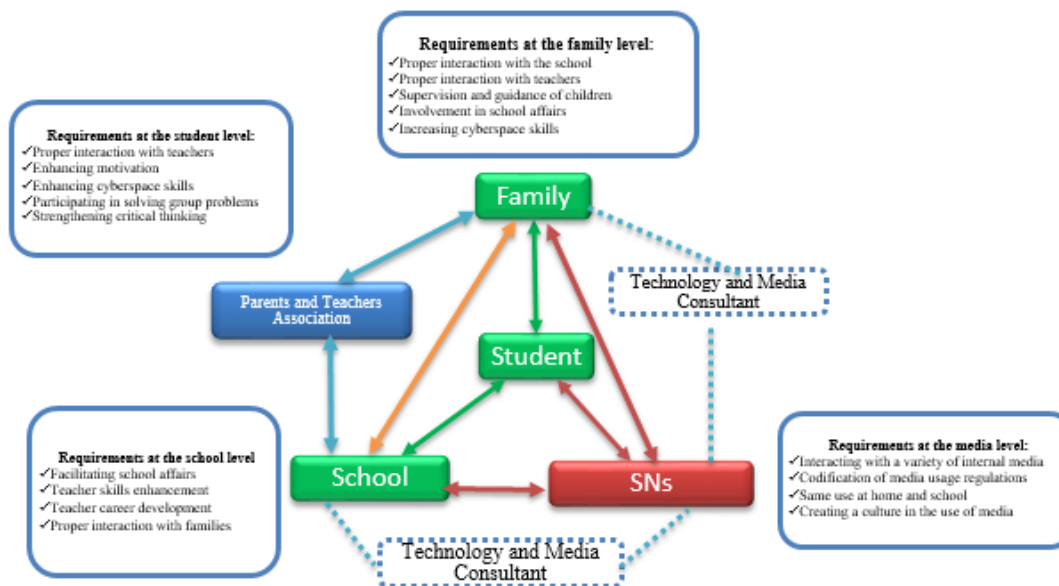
Requirements at the family level:
✓Proper interaction with the school
✓Proper interaction with teachers
✓Supervision and guidance of children
✓Involvement in school affairs
✓Increasing cyberspace skills

Requirements at the student level:
✓Proper interaction with teachers
✓Enhancing motivation
✓Enhancing cyberspace skills
✓Participating in solving group problems
✓Strengthening critical thinking

Family

Technology and Media Consultant

Parents and Teachers Association

Student

Requirements at the school level
✓Facilitating school affairs
✓Teacher skills enhancement
✓Teacher career development
✓Proper interaction with families

School

SNs

Requirements at the media level:
✓Interacting with a variety of internal media
✓Codification of media usage regulations
✓Same use at home and school
✓Creating a culture in the use of media

Technology and Media Consultant